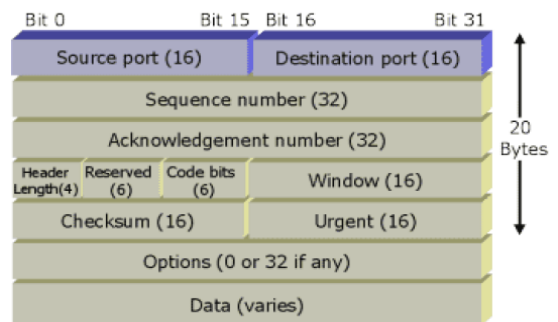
Bit 0 Bit 15 Bit 16 Bit 31

| Source port (16) | | | Destination port (16) |
|---|---|---|---|
| Sequence number (32) | | | |
| Acknowledgement number (32) | | | |
| Header Length(4) | Reserved (6) | Code bits (6) | Window (16) |
| Checksum (16) | | | Urgent (16) |
| Options (0 or 32 if any) | | | |
| Data (varies) | | | |

20 Bytes